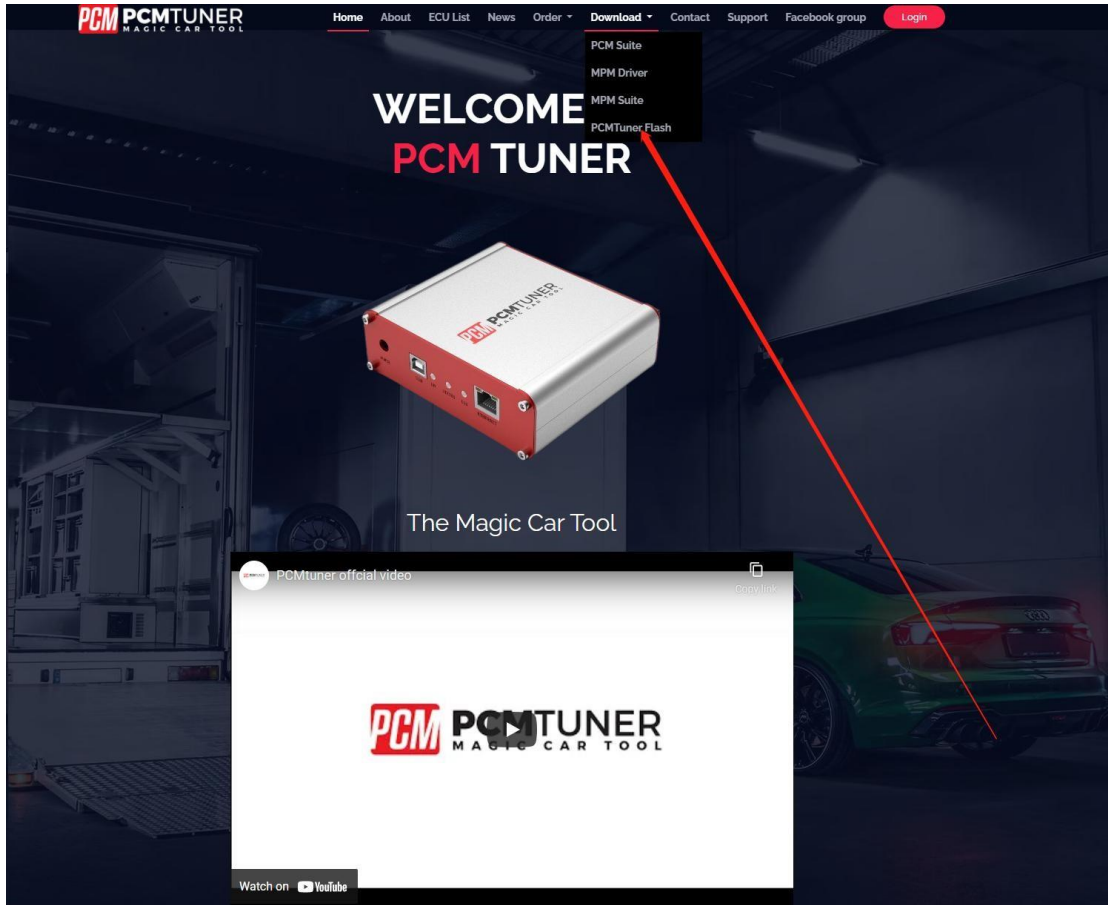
PCM PCMTUNER MAGIC CAR TOOL

Home About ECU List News Order Download Contact Support Facebook group Login

PCM Suite
MPM Driver
MPM Suite
PCMTuner Flash

WELCOME
PCM TUNER

PCM PCMTUNER MAGIC CAR TOOL

The Magic Car Tool

PCMtuner offcial video

Copy link

PCM PCMTUNER MAGIC CAR TOOL

Watch on YouTube